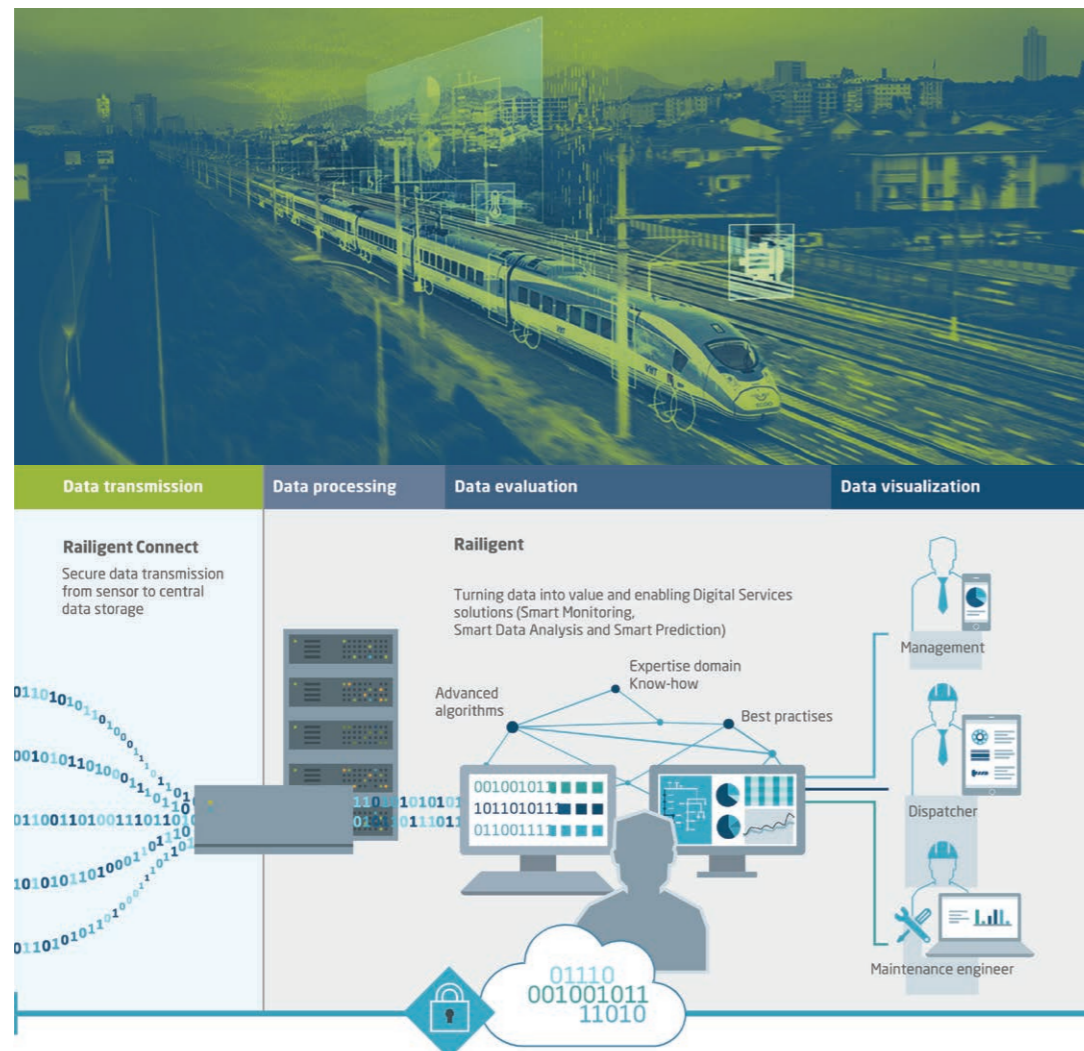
Data transmission

Data processing

Data evaluation

Data visualization

Railigent Connect

Secure data transmission from sensor to central data storage

Railigent

Turning data into value and enabling Digital Services solutions (Smart Monitoring, Smart Data Analysis and Smart Prediction)

Expertise domain Know-how

Advanced algorithms

Best practises

001001011
1011010111
011001111

Management

Dispatcher

Maintenance engineer

01110
001001011
11010